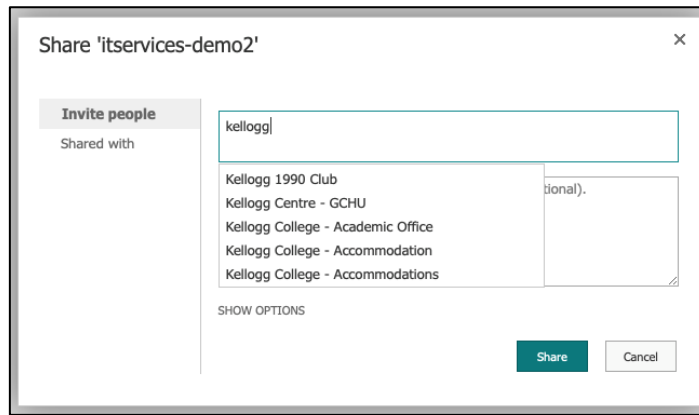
Share 'itservices-demo2'

×

Invite people

Shared with

kellogg

Kellogg 1990 Club
Kellogg Centre - GCHU
Kellogg College - Academic Office
Kellogg College - Accommodation
Kellogg College - Accommodations

tional).

SHOW OPTIONS

Share

Cancel